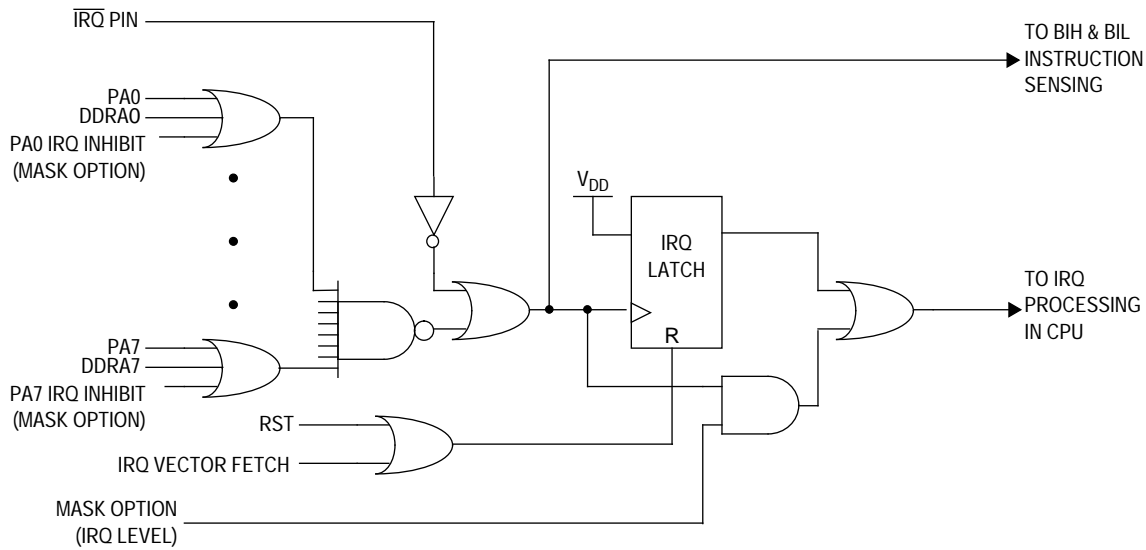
$\overline{IRQ}$ PIN

TO BIH & BIL INSTRUCTION SENSING

PA0
DDRA0
PA0 IRQ INHIBIT (MASK OPTION)

$V_{DD}$

IRQ LATCH

R

TO IRQ PROCESSING IN CPU

PA7
DDRA7
PA7 IRQ INHIBIT (MASK OPTION)

RST

IRQ VECTOR FETCH

MASK OPTION (IRQ LEVEL)